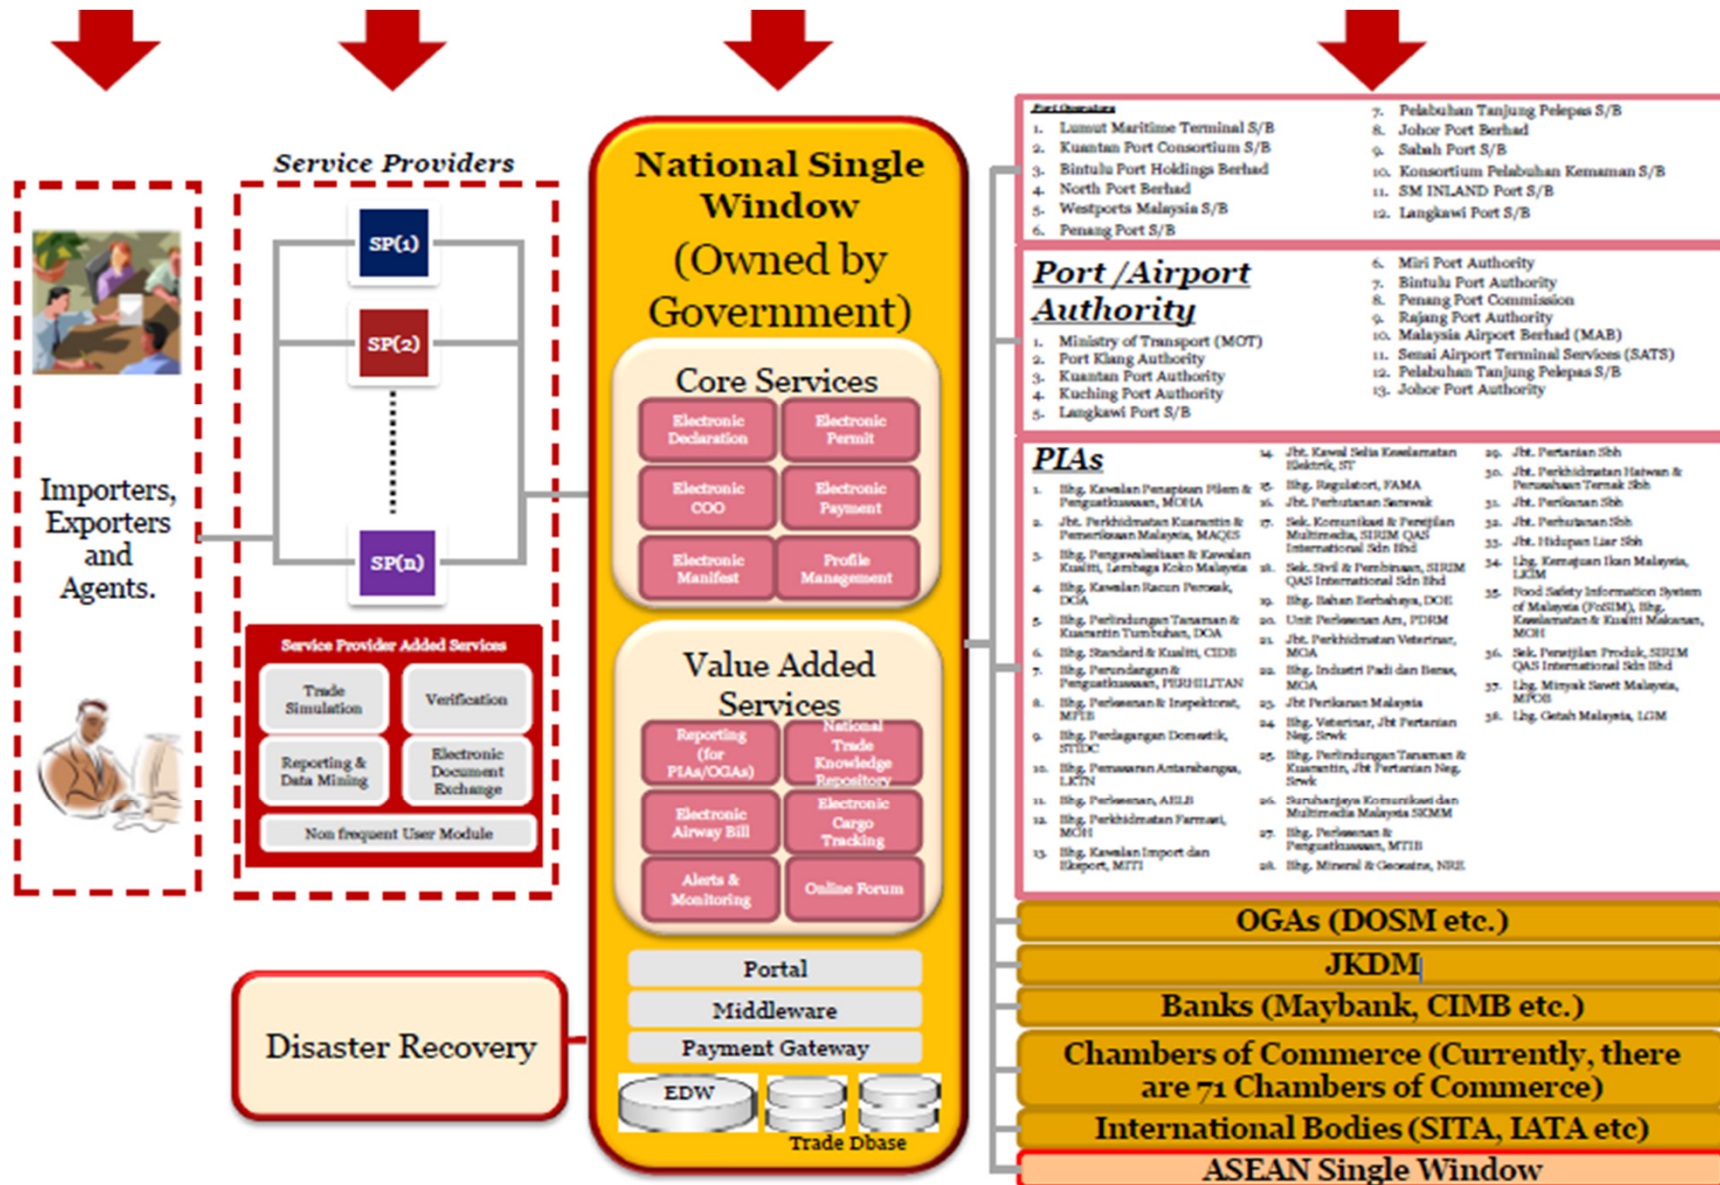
Service Providers

Importers, Exporters and Agents.

SP(1)

SP(2)

SP(n)

Service Provider Added Services

Trade Simulation

Verification

Reporting & Data Mining

Electronic Document Exchange

Non frequent User Module

Disaster Recovery

National Single Window (Owned by Government)

Core Services

Electronic Declaration

Electronic Permit

Electronic COO

Electronic Payment

Electronic Manifest

Profile Management

Value Added Services

Reporting (for PIAs/OGAs)

National Trade Knowledge Repository

Electronic Airway Bill

Electronic Cargo Tracking

Alerts & Monitoring

Online Forum

Portal

Middleware

Payment Gateway

EDW

Trade Dbase

Port Operators

1. Lumut Maritime Terminal S/B
2. Kuantan Port Consortium S/B
3. Bintulu Port Holdings Berhad
4. North Port Berhad
5. Westports Malaysia S/B
6. Penang Port S/B
7. Pelabuhan Tanjung Pelepas S/B
8. Johor Port Berhad
9. Sabah Port S/B
10. Konsortium Pelabuhan Kemaman S/B
11. SM INLAND Port S/B
12. Langkawi Port S/B

Port /Airport Authority

1. Ministry of Transport (MOT)
2. Port Klang Authority
3. Kuantan Port Authority
4. Kuching Port Authority
5. Langkawi Port S/B
6. Miri Port Authority
7. Bintulu Port Authority
8. Penang Port Commission
9. Rajang Port Authority
10. Malaysia Airport Berhad (MAB)
11. Senai Airport Terminal Services (SATS)
12. Pelabuhan Tanjung Pelepas S/B
13. Johor Port Authority

PIAs

1. Bhg. Kawalan Penapisan Filem & Penguatkuasaan, MOHA
2. Jbt. Perkhidmatan Kuarantin & Pemeriksaan Malaysia, MAQIS
3. Bhg. Pengawalseliaan & Kawalan Kualiti, Lembaga Koko Malaysia
4. Bhg. Kawalan Racun Perosak, DOA
5. Bhg. Perlindungan Tanaman & Kuarantin Tumbuhan, DOA
6. Bhg. Standard & Kualiti, CIDB
7. Bhg. Perundangan & Penguatkuasaan, PERHILITAN
8. Bhg. Perlesenan & Inspektorat, MPIB
9. Bhg. Perdagangan Domestik, STIDC
10. Bhg. Pemasaran Antarabangsa, LKTN
11. Bhg. Perlesenan, AELB
12. Bhg. Perkhidmatan Farmasi, MOH
13. Bhg. Kawalan Import dan Eksport, MITI
14. Jbt. Kawal Selia Keselamatan Elektrik, ST
15. Bhg. Regulatori, FAMA
16. Jbt. Perhutanan Sarawak
17. Sek. Komunikasi & Perejilan Multimedia, SIRIM QAS International Sdn Bhd
18. Sek. Sivil & Pembinaan, SIRIM QAS International Sdn Bhd
19. Bhg. Bahan Berbahaya, DOE
20. Unit Perlesenan Am, PDRM
21. Jbt. Perkhidmatan Veterinar, MOA
22. Bhg. Industri Padi dan Beras, MOA
23. Jbt Perikanan Malaysia
24. Bhg. Veterinar, Jbt Pertanian Neg. Srwk
25. Bhg. Perlindungan Tanaman & Kuarantin, Jbt Pertanian Neg. Srwk
26. Suruhanjaya Komunikasi dan Multimedia Malaysia SKMM
27. Bhg. Perlesenan & Penguatkuasaan, MTIB
28. Bhg. Mineral & Geosains, NRE
29. Jbt. Pertanian Sbh
30. Jbt. Perkhidmatan Haiwan & Perusahaan Ternak Sbh
31. Jbt. Perikanan Sbh
32. Jbt. Perhutanan Sbh
33. Jbt. Hidupan Liar Sbh
34. Lbg. Kemajuan Ikan Malaysia, LKIM
35. Food Safety Information System of Malaysia (FoSIM), Bhg. Keselamatan & Kualiti Makanan, MOH
36. Sek. Perejilan Produk, SIRIM QAS International Sdn Bhd
37. Lbg. Minyak Sawit Malaysia, MPOB
38. Lbg. Getah Malaysia, LGM

OGAs (DOSM etc.)

JKDM

Banks (Maybank, CIMB etc.)

Chambers of Commerce (Currently, there are 71 Chambers of Commerce)

International Bodies (SITA, IATA etc)

ASEAN Single Window